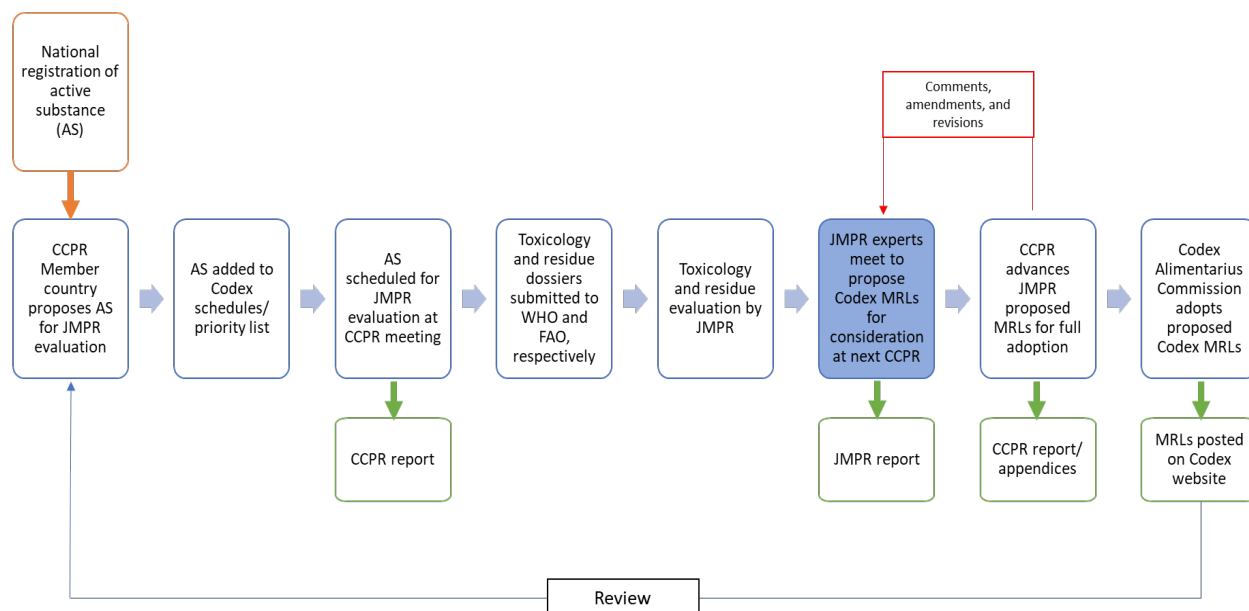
National registration of active substance (AS)

Comments, amendments, and revisions

CCPR Member country proposes AS for JMPR evaluation

AS added to Codex schedules/ priority list

AS scheduled for JMPR evaluation at CCPR meeting

Toxicology and residue dossiers submitted to WHO and FAO, respectively

Toxicology and residue evaluation by JMPR

JMPR experts meet to propose Codex MRLs for consideration at next CCPR

CCPR advances JMPR proposed MRLs for full adoption

Codex Alimentarius Commission adopts proposed Codex MRLs

CCPR report

JMPR report

CCPR report/ appendices

MRLs posted on Codex website

Review